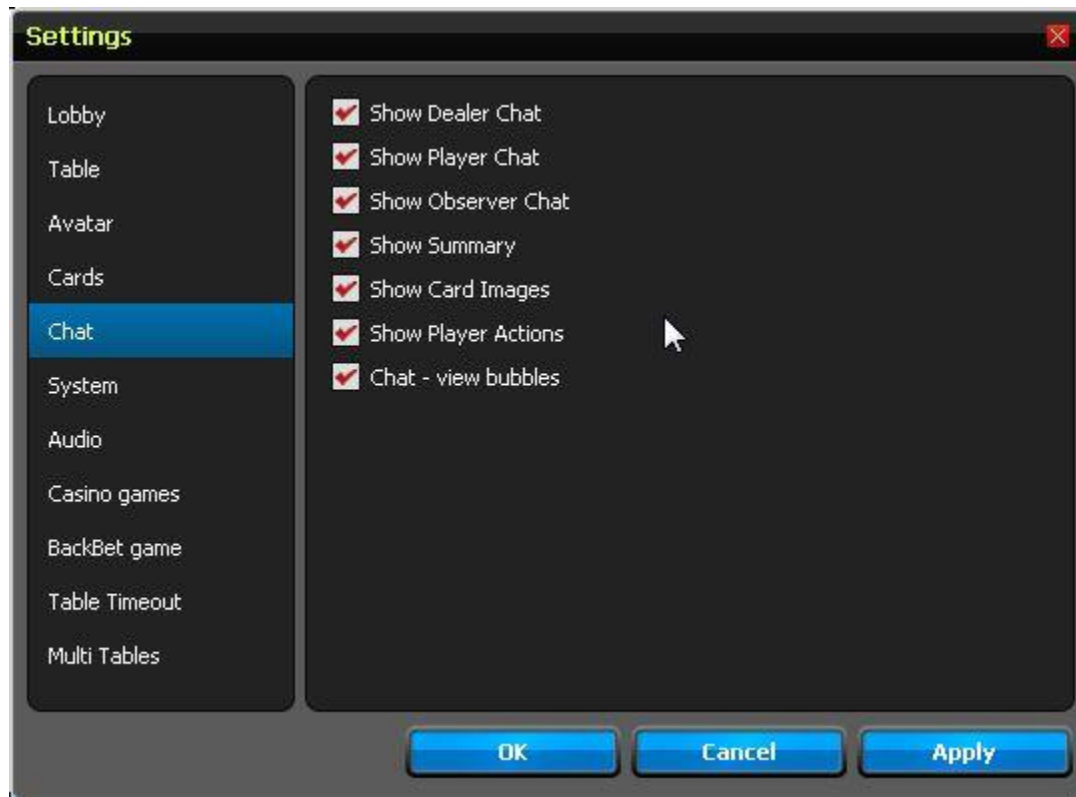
Settings

Lobby
Table
Avatar
Cards
Chat
System
Audio
Casino games
BackBet game
Table Timeout
Multi Tables

Show Dealer Chat
Show Player Chat
Show Observer Chat
Show Summary
Show Card Images
Show Player Actions
Chat - view bubbles

OK
Cancel
Apply